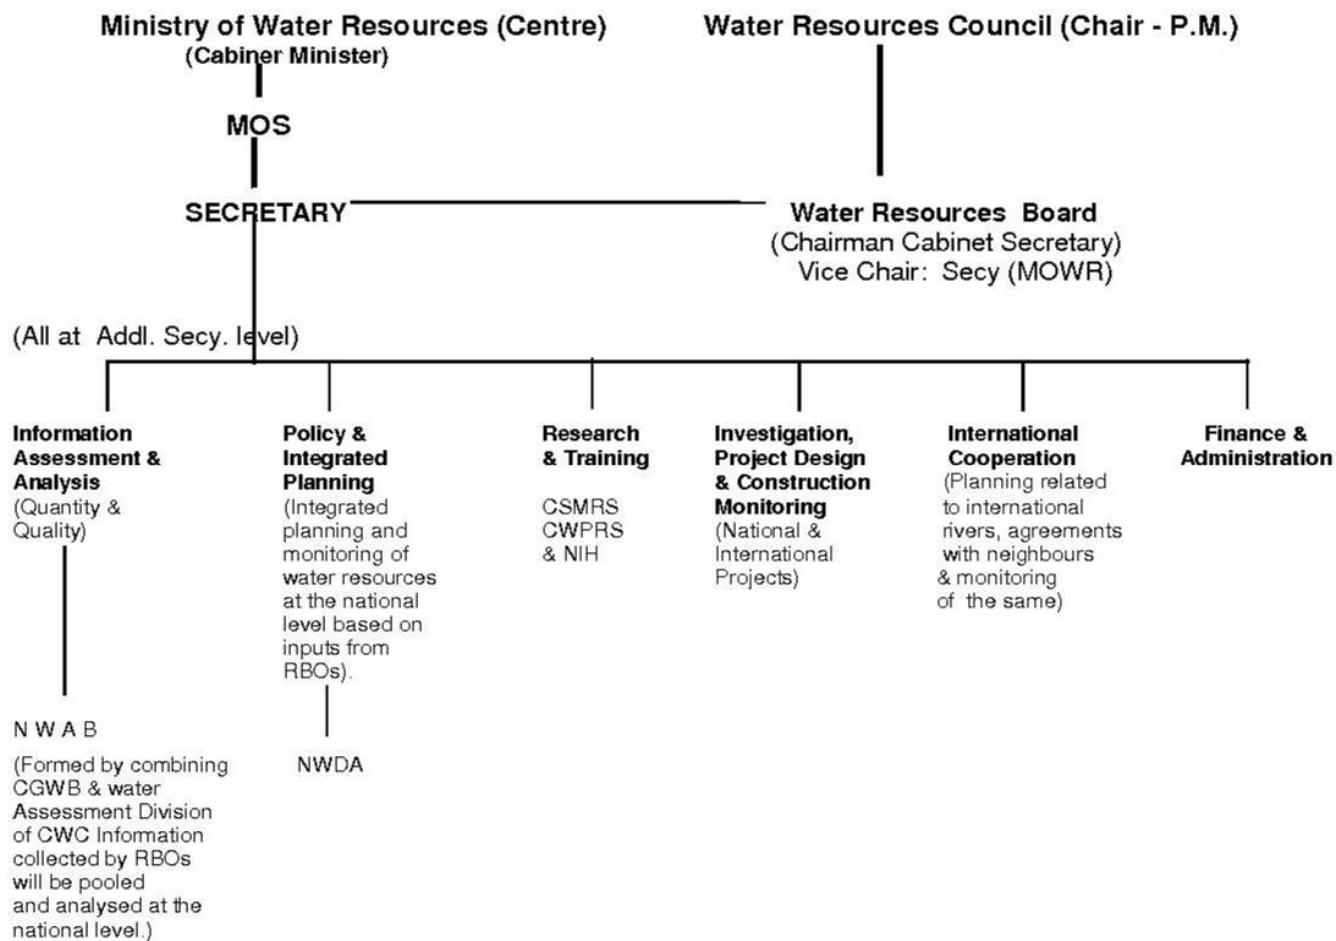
Ministry of Water Resources (Centre)
(Cabiner Minister)

Water Resources Council (Chair - P.M.)

MOS

SECRETARY

Water Resources Board
(Chairman Cabinet Secretary)
Vice Chair: Secy (MOWR)

(All at Addl. Secy. level)

Information Assessment & Analysis
(Quantity & Quality)

N W A B

(Formed by combining CGWB & water Assessment Division of CWC Information collected by RBOs will be pooled and analysed at the national level.)

Policy & Integrated Planning
(Integrated planning and monitoring of water resources at the national level based on inputs from RBOs).

NWDA

Research & Training

CSMRS
CWPRS
& NIH

Investigation, Project Design & Construction Monitoring
(National & International Projects)

International Cooperation
(Planning related to international rivers, agreements with neighbours & monitoring of the same)

Finance & Administration